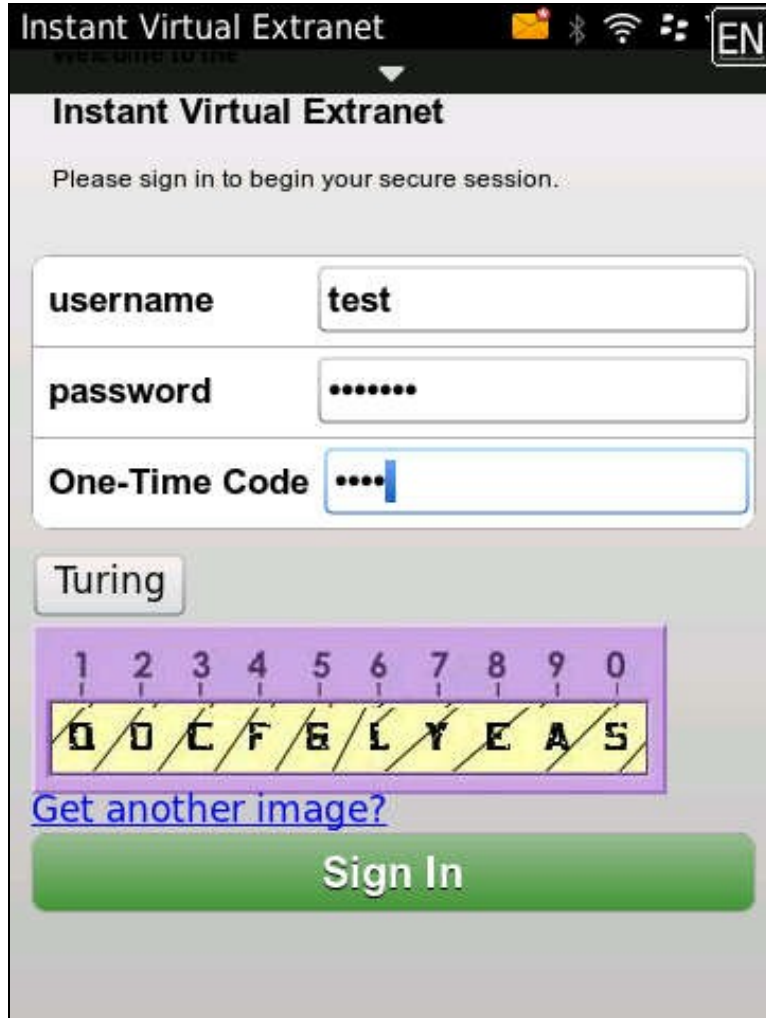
Instant Virtual Extranet EN

Welcome to the

Instant Virtual Extranet

Please sign in to begin your secure session.

| username | test |
|---|---|
| password | •••••••• |
| One-Time Code | •••• |

Turing

1 2 3 4 5 6 7 8 9 0

D D C F G L Y E A S

Get another image?

Sign In